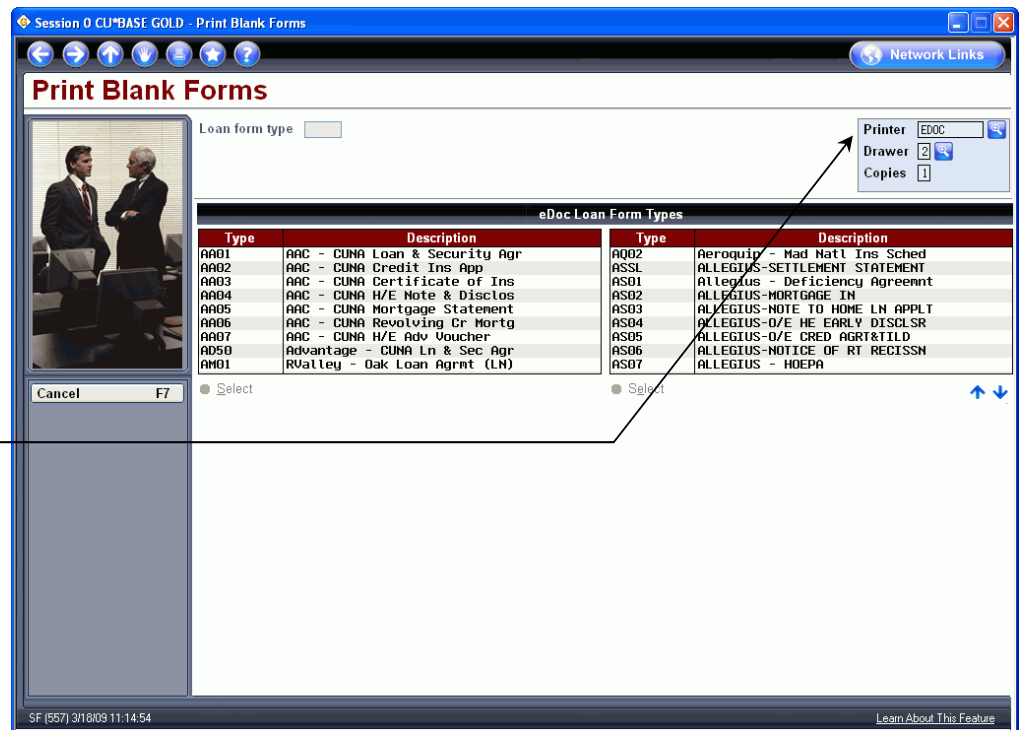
Session 0 CU*BASE GOLD - Print Blank Forms

Network Links

Print Blank Forms

Loan form type

Printer EDOC
Drawer 2
Copies 1

eDoc Loan Form Types

| Type | Description |
|---|---|
| AA01 | AAC - CUNA Loan & Security Agr |
| AA02 | AAC - CUNA Credit Ins App |
| AA03 | AAC - CUNA Certificate of Ins |
| AA04 | AAC - CUNA H/E Note & Disclos |
| AA05 | AAC - CUNA Mortgage Statement |
| AA06 | AAC - CUNA Revolving Cr Mortg |
| AA07 | AAC - CUNA H/E Adv Voucher |
| AD50 | Advantage - CUNA Ln & Sec Agr |
| AM01 | RValley - Oak Loan Agrmt (LN) |

| Type | Description |
|---|---|
| AQ02 | Aeroquip - Mad Natl Ins Sched |
| ASSL | ALLEGIUS-SETTLEMENT STATEMENT |
| AS01 | Allegius - Deficiency Agreemnt |
| AS02 | ALLEGIUS-MORTGAGE IN |
| AS03 | ALLEGIUS-NOTE TO HOME LN APPLT |
| AS04 | ALLEGIUS-O/E HE EARLY DISCLSR |
| AS05 | ALLEGIUS-O/E CRED AGRT&TILD |
| AS06 | ALLEGIUS-NOTICE OF RT RECISSN |
| AS07 | ALLEGIUS - HOEPA |

Cancel F7

Select

Select

SF (557) 3/18/09 11:14:54

Learn About This Feature